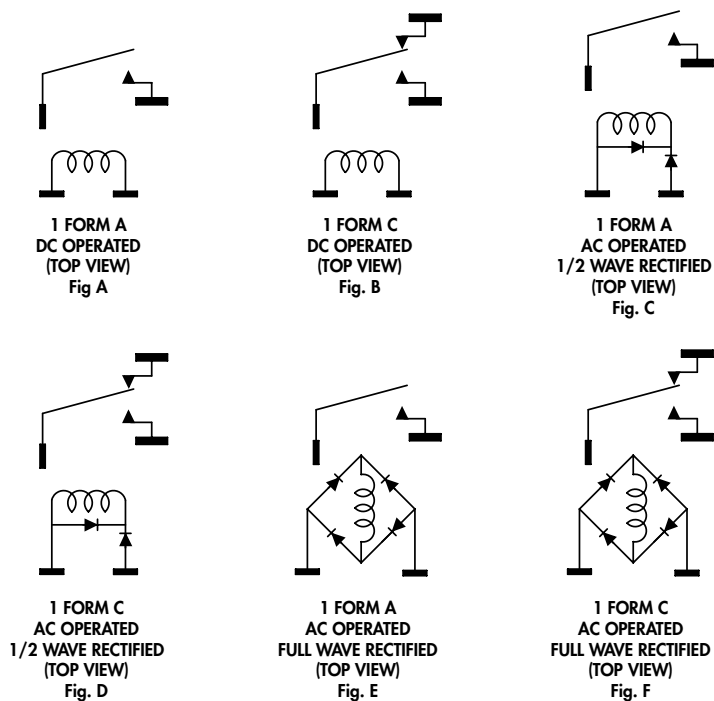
1 FORM A
DC OPERATED
(TOP VIEW)
Fig A

1 FORM C
DC OPERATED
(TOP VIEW)
Fig. B

1 FORM A
AC OPERATED
1/2 WAVE RECTIFIED
(TOP VIEW)
Fig. C

1 FORM C
AC OPERATED
1/2 WAVE RECTIFIED
(TOP VIEW)
Fig. D

1 FORM A
AC OPERATED
FULL WAVE RECTIFIED
(TOP VIEW)
Fig. E

1 FORM C
AC OPERATED
FULL WAVE RECTIFIED
(TOP VIEW)
Fig. F